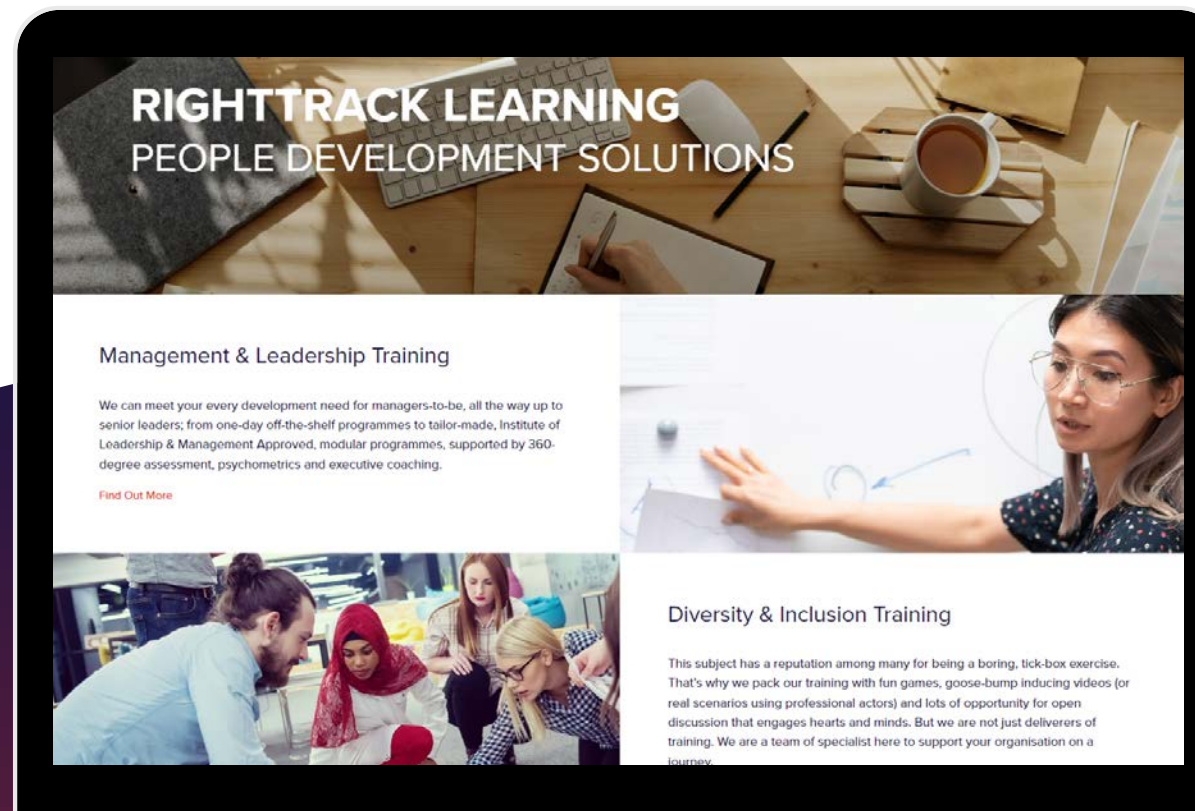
RIGHTTRACK LEARNING
PEOPLE DEVELOPMENT SOLUTIONS

Management & Leadership Training

We can meet your every development need for managers-to-be, all the way up to senior leaders; from one-day off-the-shelf programmes to tailor-made, Institute of Leadership & Management Approved, modular programmes, supported by 360-degree assessment, psychometrics and executive coaching.

Find Out More

Diversity & Inclusion Training

This subject has a reputation among many for being a boring, tick-box exercise. That's why we pack our training with fun games, goose-bump inducing videos (or real scenarios using professional actors) and lots of opportunity for open discussion that engages hearts and minds. But we are not just deliverers of training. We are a team of specialist here to support your organisation on a journey.